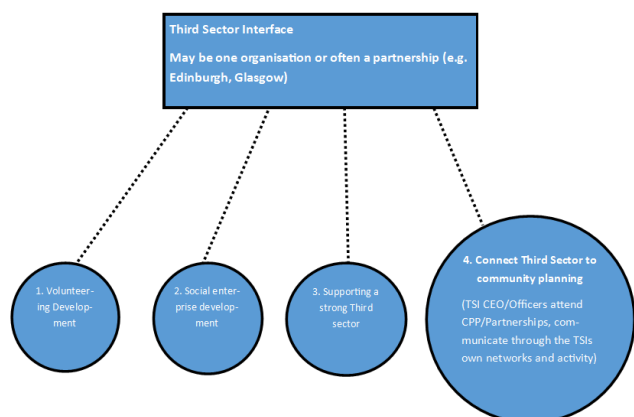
Third Sector Interface

May be one organisation or often a partnership (e.g. Edinburgh, Glasgow)

1. Volunteering Development

2. Social enterprise development

3. Supporting a strong Third sector

4. Connect Third Sector to community planning

(TSI CEO/Officers attend CPP/Partnerships, communicate through the TSIs own networks and activity)